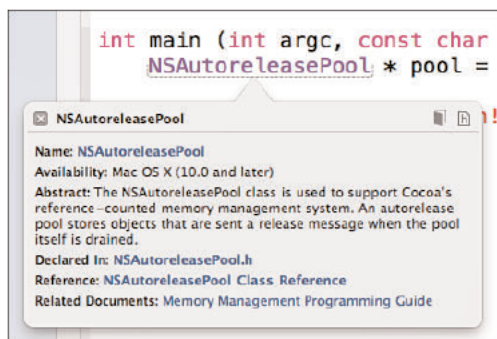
int main (int argc, const char
NSAutoreleasePool * pool =
n!

NSAutoreleasePool

Name: NSAutoreleasePool
Availability: Mac OS X (10.0 and later)
Abstract: The NSAutoreleasePool class is used to support Cocoa's reference-counted memory management system. An autorelease pool stores objects that are sent a release message when the pool itself is drained.
Declared In: NSAutoreleasePool.h
Reference: NSAutoreleasePool Class Reference
Related Documents: Memory Management Programming Guide